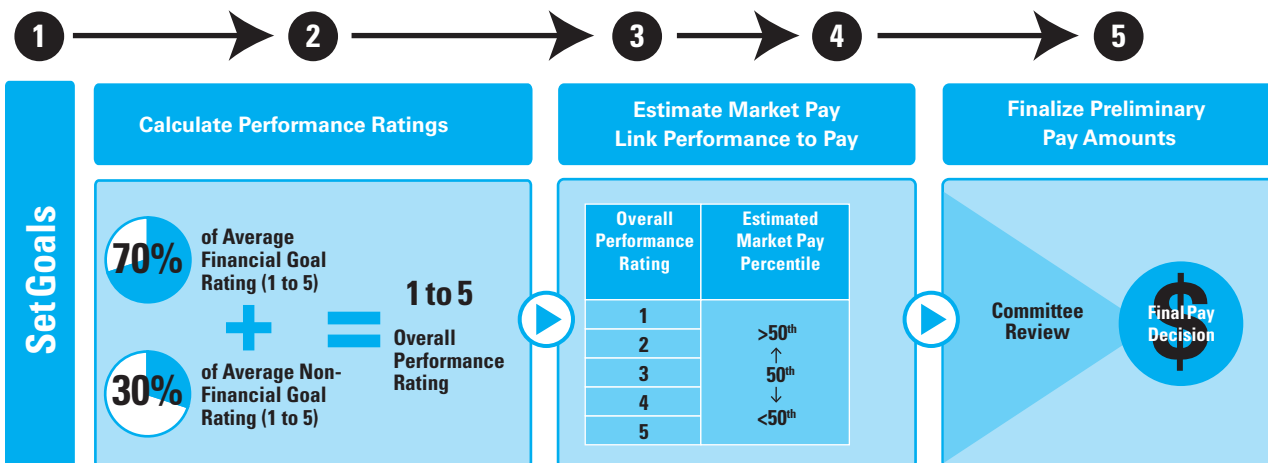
1 2 3 4 5

Set Goals

Calculate Performance Ratings

70% of Average Financial Goal Rating (1 to 5)

+

30% of Average Non-Financial Goal Rating (1 to 5)

=

1 to 5 Overall Performance Rating

Estimate Market Pay Link Performance to Pay

| Overall Performance Rating | Estimated Market Pay Percentile |
|---|---|
| 1 | >50$^{th}$ ↑ 50$^{th}$ ↓ <50$^{th}$ |
| 2 | |
| 3 | |
| 4 | |
| 5 | |

Finalize Preliminary Pay Amounts

Committee Review

$ Final Pay Decision